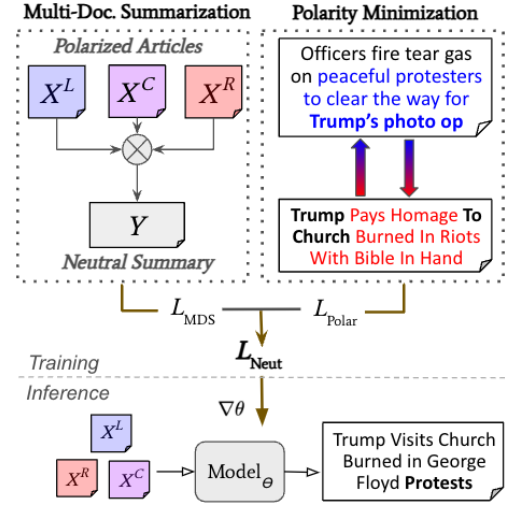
Multi-Doc. Summarization

Polarized Articles

$X^L$ $X^C$ $X^R$

$Y$

Neutral Summary

Polarity Minimization

Officers fire tear gas on peaceful protesters to clear the way for Trump's photo op

Trump Pays Homage To Church Burned In Riots With Bible In Hand

$L_{\text{MDS}}$ $L_{\text{Polar}}$

$L_{\text{Neut}}$

Training

Inference

$\nabla\theta$

$X^L$ $X^R$ $X^C$

$\text{Model}_\theta$

Trump Visits Church Burned in George Floyd Protests